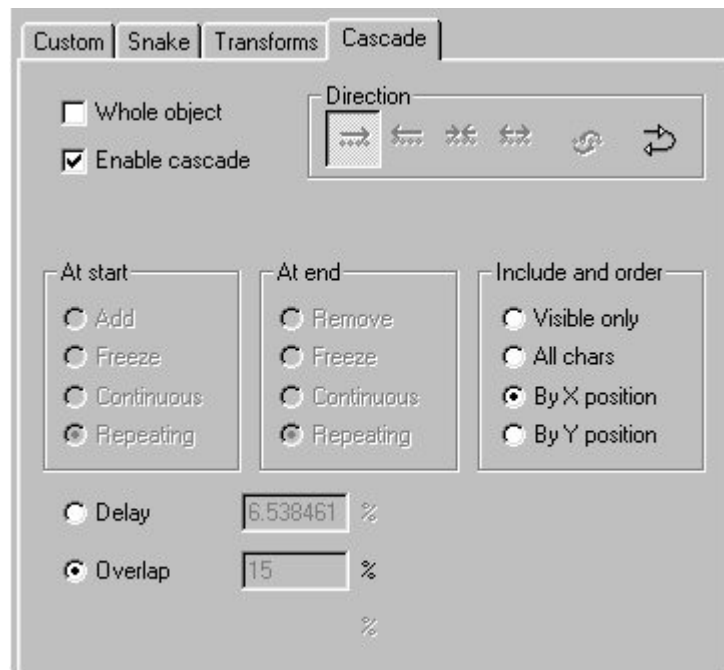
Custom | Snake | Transforms | Cascade

Whole object

Enable cascade

Direction

At start

Add

Freeze

Continuous

Repeating

At end

Remove

Freeze

Continuous

Repeating

Include and order

Visible only

All chars

By X position

By Y position

Delay 6.538461 %

Overlap 15 %

%